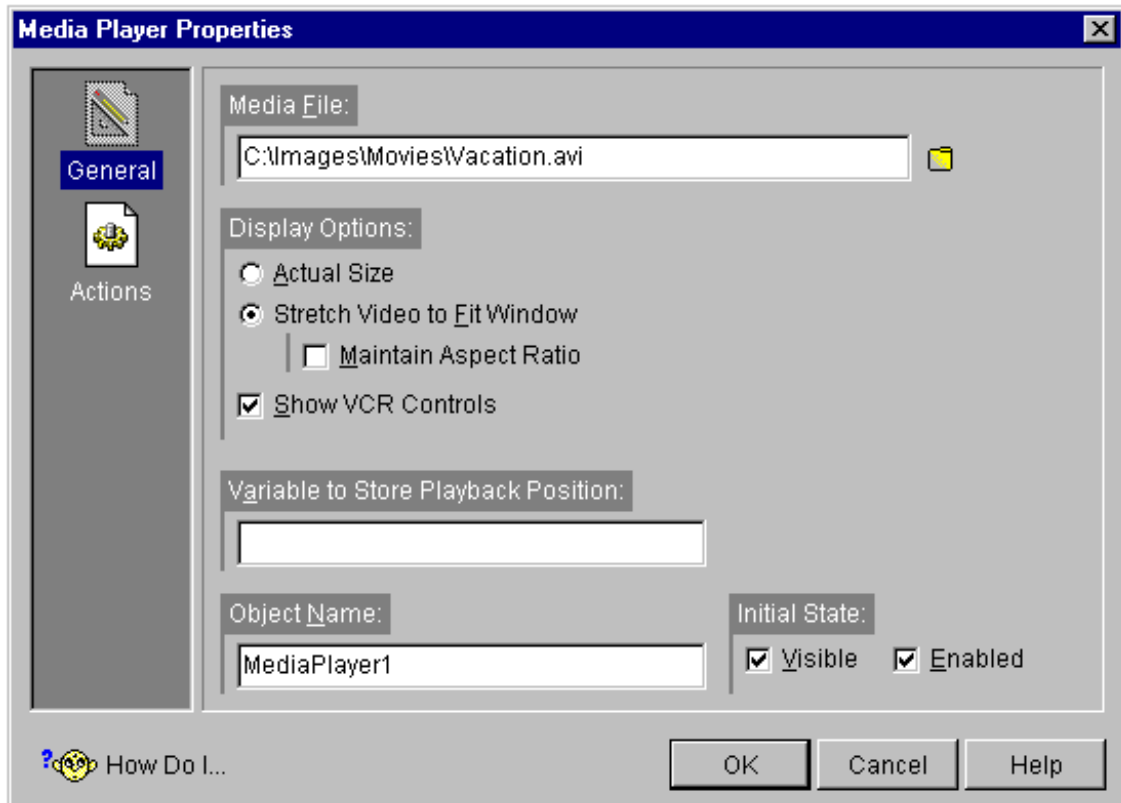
Media Player Properties

General

Actions

Media File:

C:\Images\Movies\Vacation.avi

Display Options:

Actual Size

Stretch Video to Fit Window

Maintain Aspect Ratio

Show VCR Controls

Variable to Store Playback Position:

Object Name:

MediaPlayer1

Initial State:

Visible

Enabled

How Do I...

OK

Cancel

Help